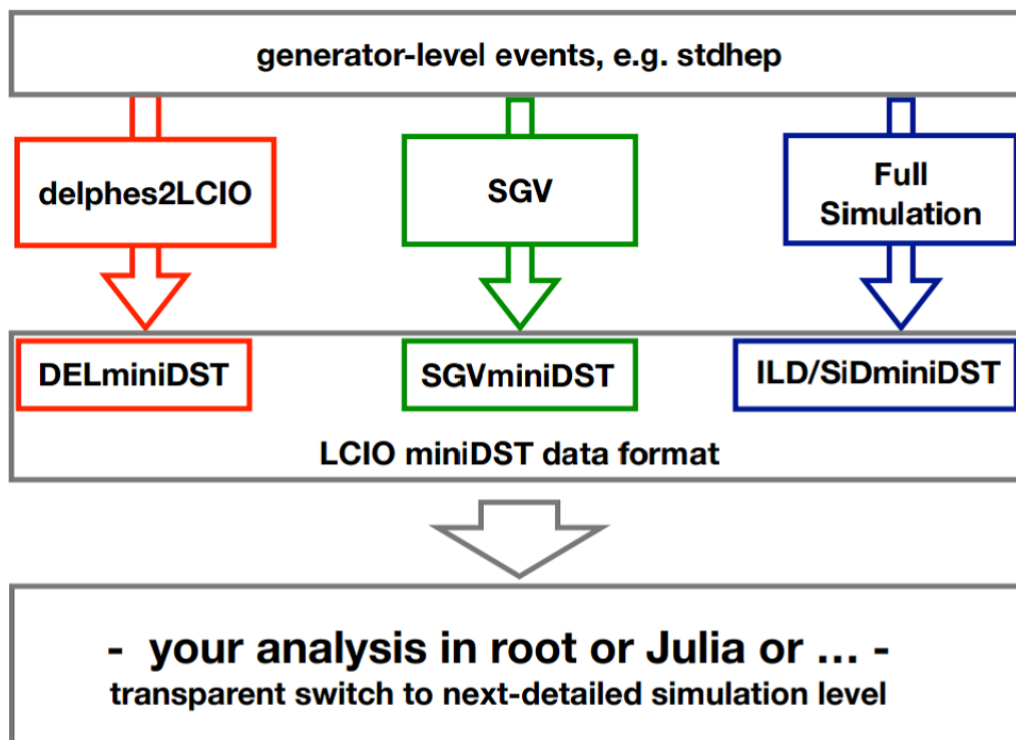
generator-level events, e.g. stdhep

delphes2LCIO

SGV

Full Simulation

DELminiDST

SGVminiDST

ILD/SiDminiDST

LCIO miniDST data format

- your analysis in root or Julia or … -
transparent switch to next-detailed simulation level